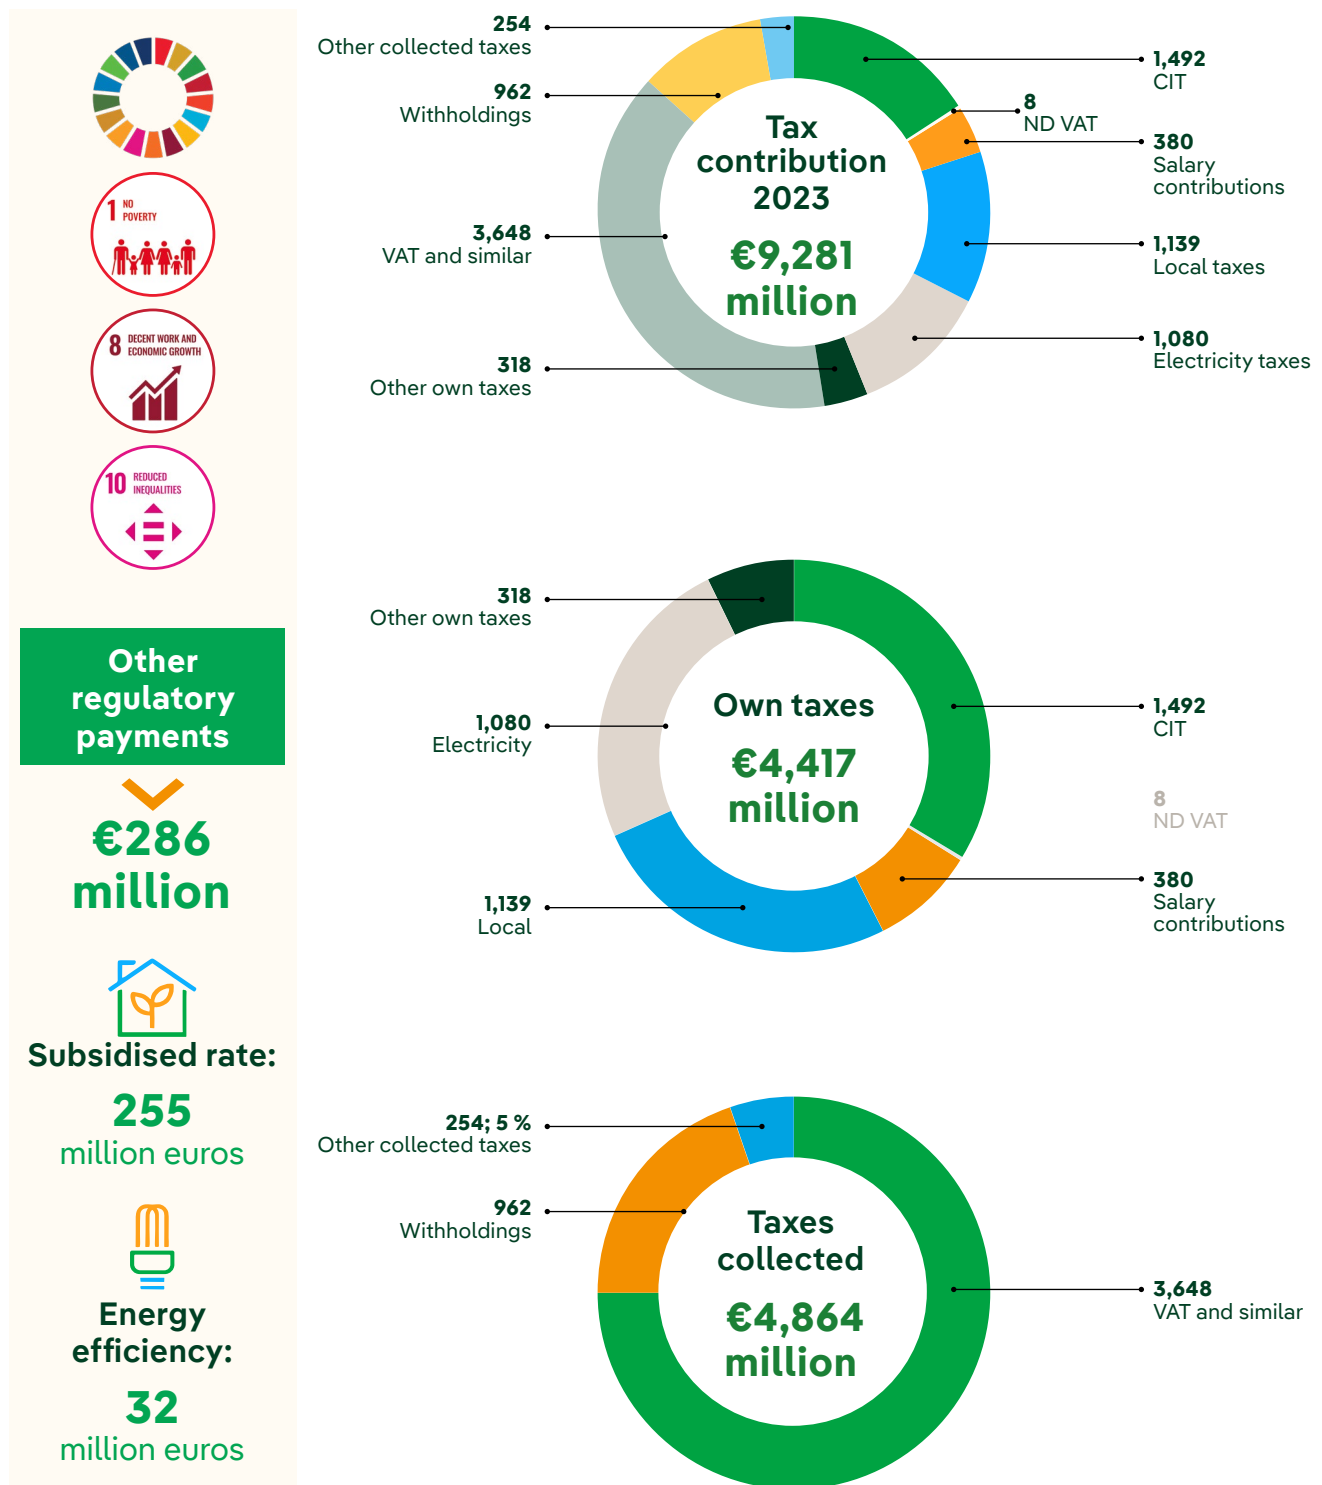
1 NO POVERTY

8 DECENT WORK AND ECONOMIC GROWTH

10 REDUCED INEQUALITIES

Other regulatory payments

€286 million

Subsidised rate:

255 million euros

Energy efficiency:

32 million euros

254
Other collected taxes

962
Withholdings

3,648
VAT and similar

318
Other own taxes

Tax contribution 2023
€9,281 million

1,492
CIT

8
ND VAT

380
Salary contributions

1,139
Local taxes

1,080
Electricity taxes

318
Other own taxes

1,080
Electricity

1,139
Local

Own taxes
€4,417 million

1,492
CIT

8
ND VAT

380
Salary contributions

254; 5 %
Other collected taxes

962
Withholdings

Taxes collected
€4,864 million

3,648
VAT and similar